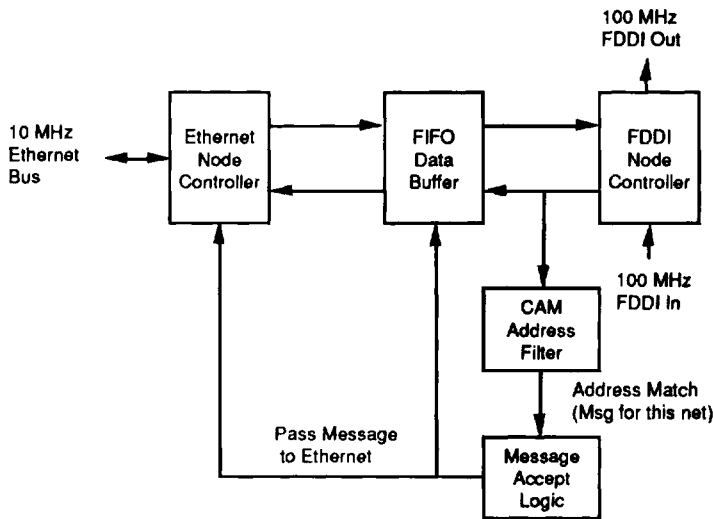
100 MHz
FDDI Out

10 MHz
Ethernet
Bus

Ethernet
Node
Controller

FIFO
Data
Buffer

FDDI
Node
Controller

100 MHz
FDDI In

CAM
Address
Filter

Address Match
(Msg for this net)

Pass Message
to Ethernet

Message
Accept
Logic